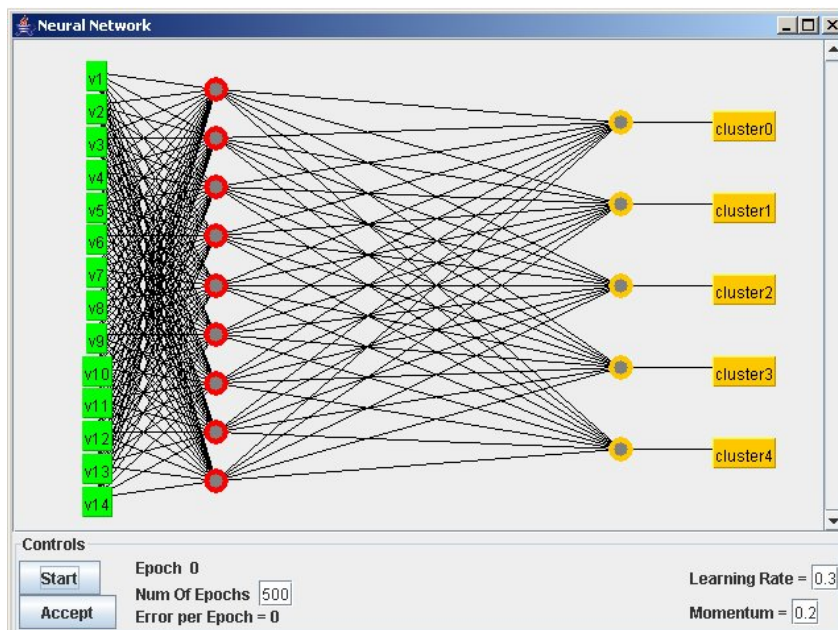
Neural Network

v1
v2
v3
v4
v5
v6
v7
v8
v9
v10
v11
v12
v13
v14

cluster0
cluster1
cluster2
cluster3
cluster4

Controls

Start
Accept

Epoch 0
Num Of Epochs 500
Error per Epoch = 0

Learning Rate = 0.3
Momentum = 0.2